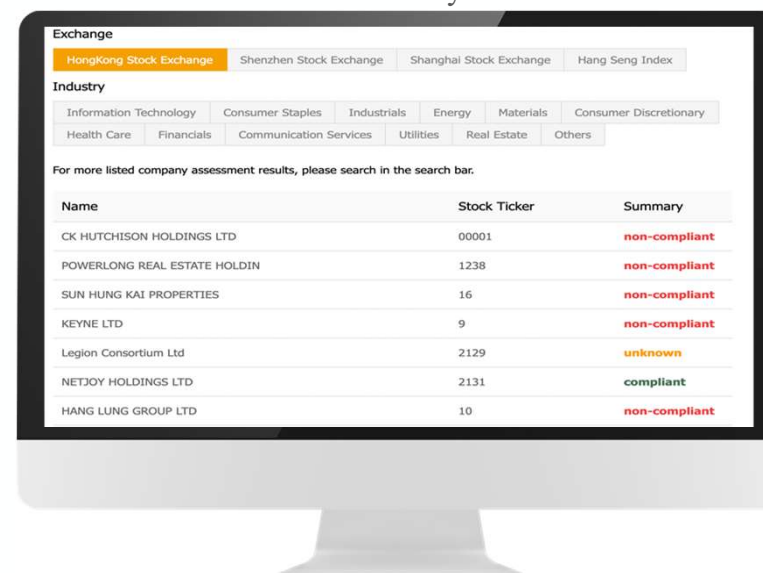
Exchange

HongKong Stock Exchange | Shenzhen Stock Exchange | Shanghai Stock Exchange | Hang Seng Index

Industry

Information Technology | Consumer Staples | Industrials | Energy | Materials | Consumer Discretionary
Health Care | Financials | Communication Services | Utilities | Real Estate | Others

For more listed company assessment results, please search in the search bar.

| Name | Stock Ticker | Summary |
|---|---|---|
| CK HUTCHISON HOLDINGS LTD | 00001 | non-compliant |
| POWERLONG REAL ESTATE HOLDIN | 1238 | non-compliant |
| SUN HUNG KAI PROPERTIES | 16 | non-compliant |
| KEYNE LTD | 9 | non-compliant |
| Legion Consortium Ltd | 2129 | unknown |
| NETJOY HOLDINGS LTD | 2131 | compliant |
| HANG LUNG GROUP LTD | 10 | non-compliant |